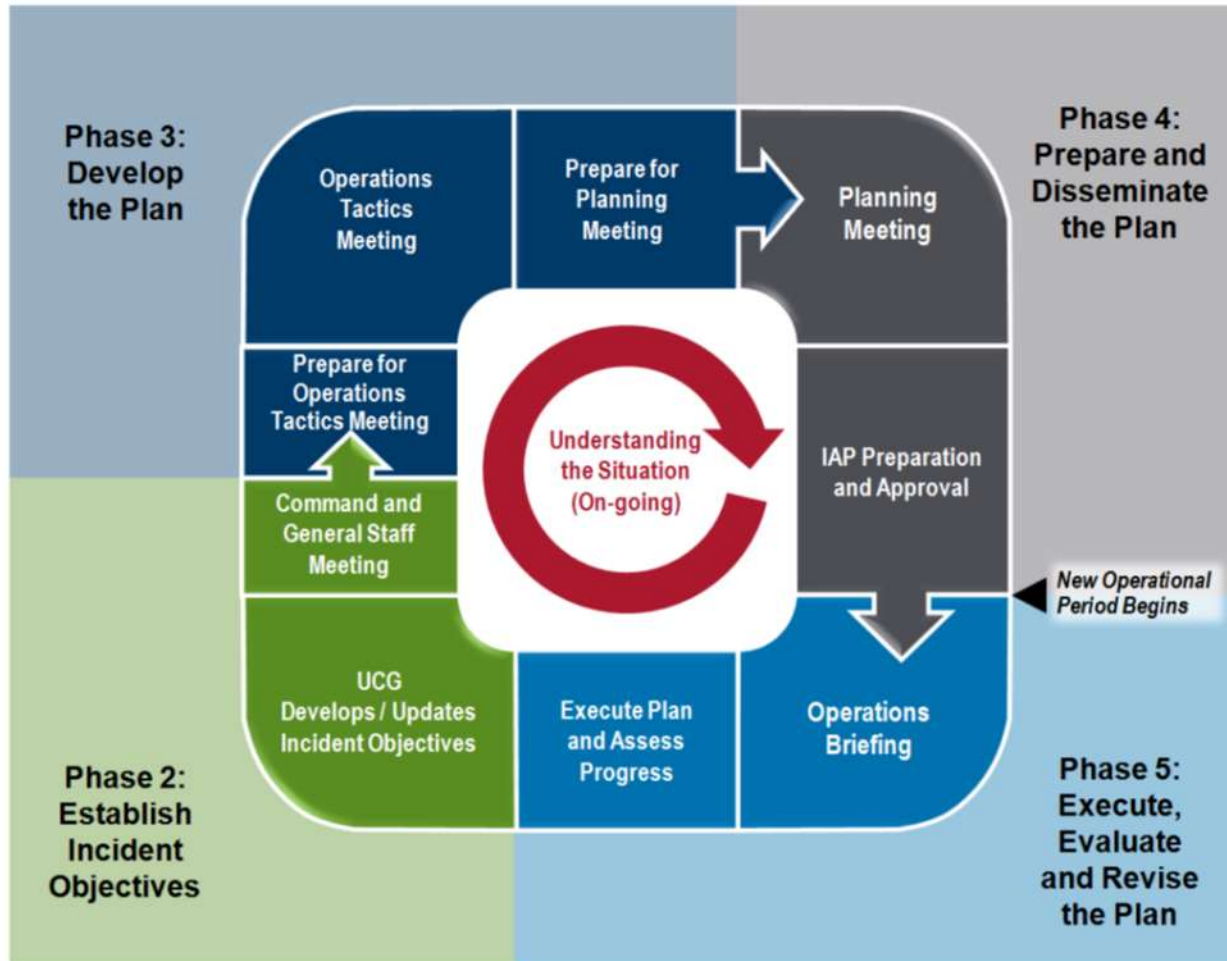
Phase 3: Develop the Plan

Phase 4: Prepare and Disseminate the Plan

Operations Tactics Meeting

Prepare for Planning Meeting

Planning Meeting

Prepare for Operations Tactics Meeting

Understanding the Situation (On-going)

IAP Preparation and Approval

Command and General Staff Meeting

New Operational Period Begins

UCG Develops / Updates Incident Objectives

Execute Plan and Assess Progress

Operations Briefing

Phase 2: Establish Incident Objectives

Phase 5: Execute, Evaluate and Revise the Plan